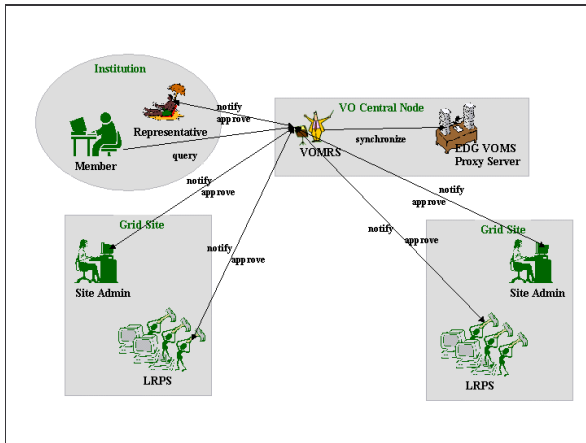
Institution

Representative

Member

notify

approve

query

VO Central Node

VOMRS

synchronize

EDG VOMS Proxy Server

notify

approve

notify

approve

notify

approve

notify

approve

Grid Site

Site Admin

LRPS

Grid Site

Site Admin

LRPS